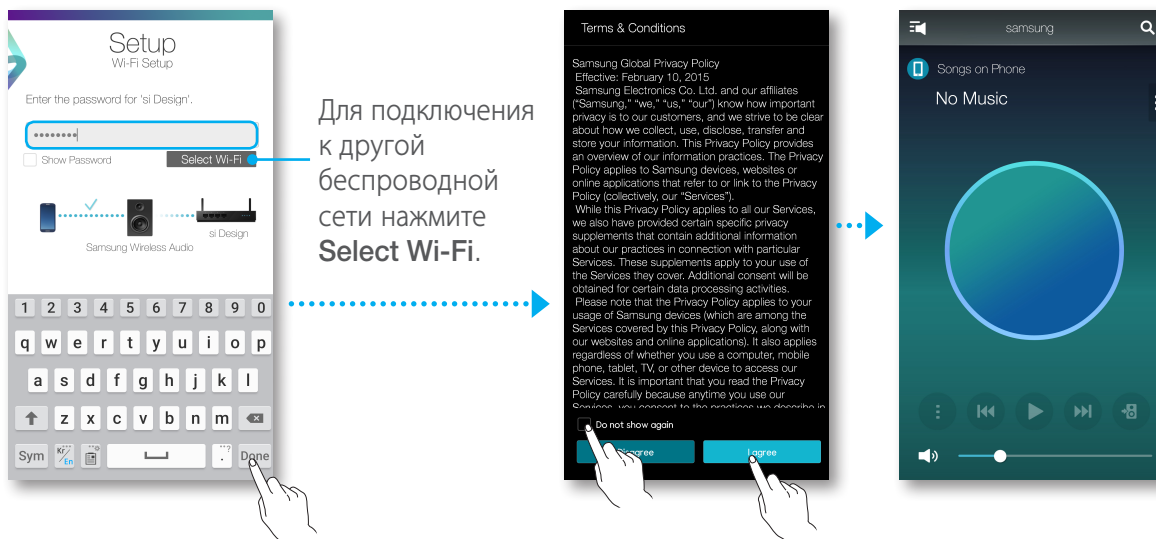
Setup
Wi-Fi Setup

Enter the password for 'si Design'.

••••••••

Show Password

Select Wi-Fi

Samsung Wireless Audio

si Design

1 2 3 4 5 6 7 8 9 0
q w e r t y u i o p
a s d f g h j k l
z x c v b n m
Sym Kr En Done

Для подключения к другой беспроводной сети нажмите **Select Wi-Fi**.

Terms & Conditions

Samsung Global Privacy Policy
Effective: February 10, 2015
Samsung Electronics Co. Ltd. and our affiliates ("Samsung," "we," "us," "our") know how important privacy is to our customers, and we strive to be clear about how we collect, use, disclose, transfer and store your information. This Privacy Policy provides an overview of our information practices. The Privacy Policy applies to Samsung devices, websites or online applications that refer to or link to the Privacy Policy (collectively, our "Services").
While this Privacy Policy applies to all our Services, we also have provided certain specific privacy supplements that contain additional information about our practices in connection with particular Services. These supplements apply to your use of the Services they cover. Additional consent will be obtained for certain data processing activities.
Please note that the Privacy Policy applies to your usage of Samsung devices (which are among the Services covered by this Privacy Policy, along with our websites and online applications). It also applies regardless of whether you use a computer, mobile phone, tablet, TV, or other device to access our Services. It is important that you read the Privacy Policy carefully because anytime you use our Services, you consent to the practices we describe in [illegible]

Do not show again

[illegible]agree

I agree

samsung

Songs on Phone

No Music